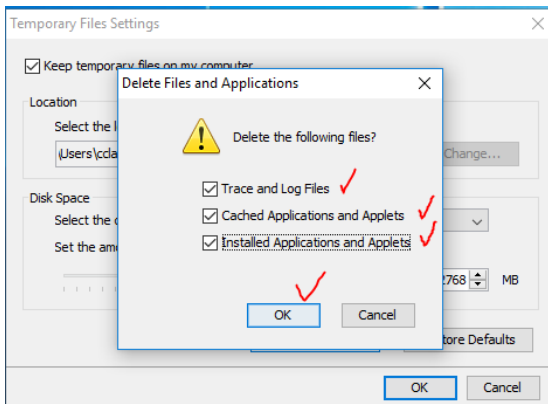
Temporary Files Settings

Keep temporary files on my computer

Location

Select the l

\Users\ccla

Change...

Disk Space

Select the c

Set the am

2768

MB

tore Defaults

OK

Cancel

Delete Files and Applications

×

Delete the following files?

Trace and Log Files

Cached Applications and Applets

Installed Applications and Applets

OK

Cancel